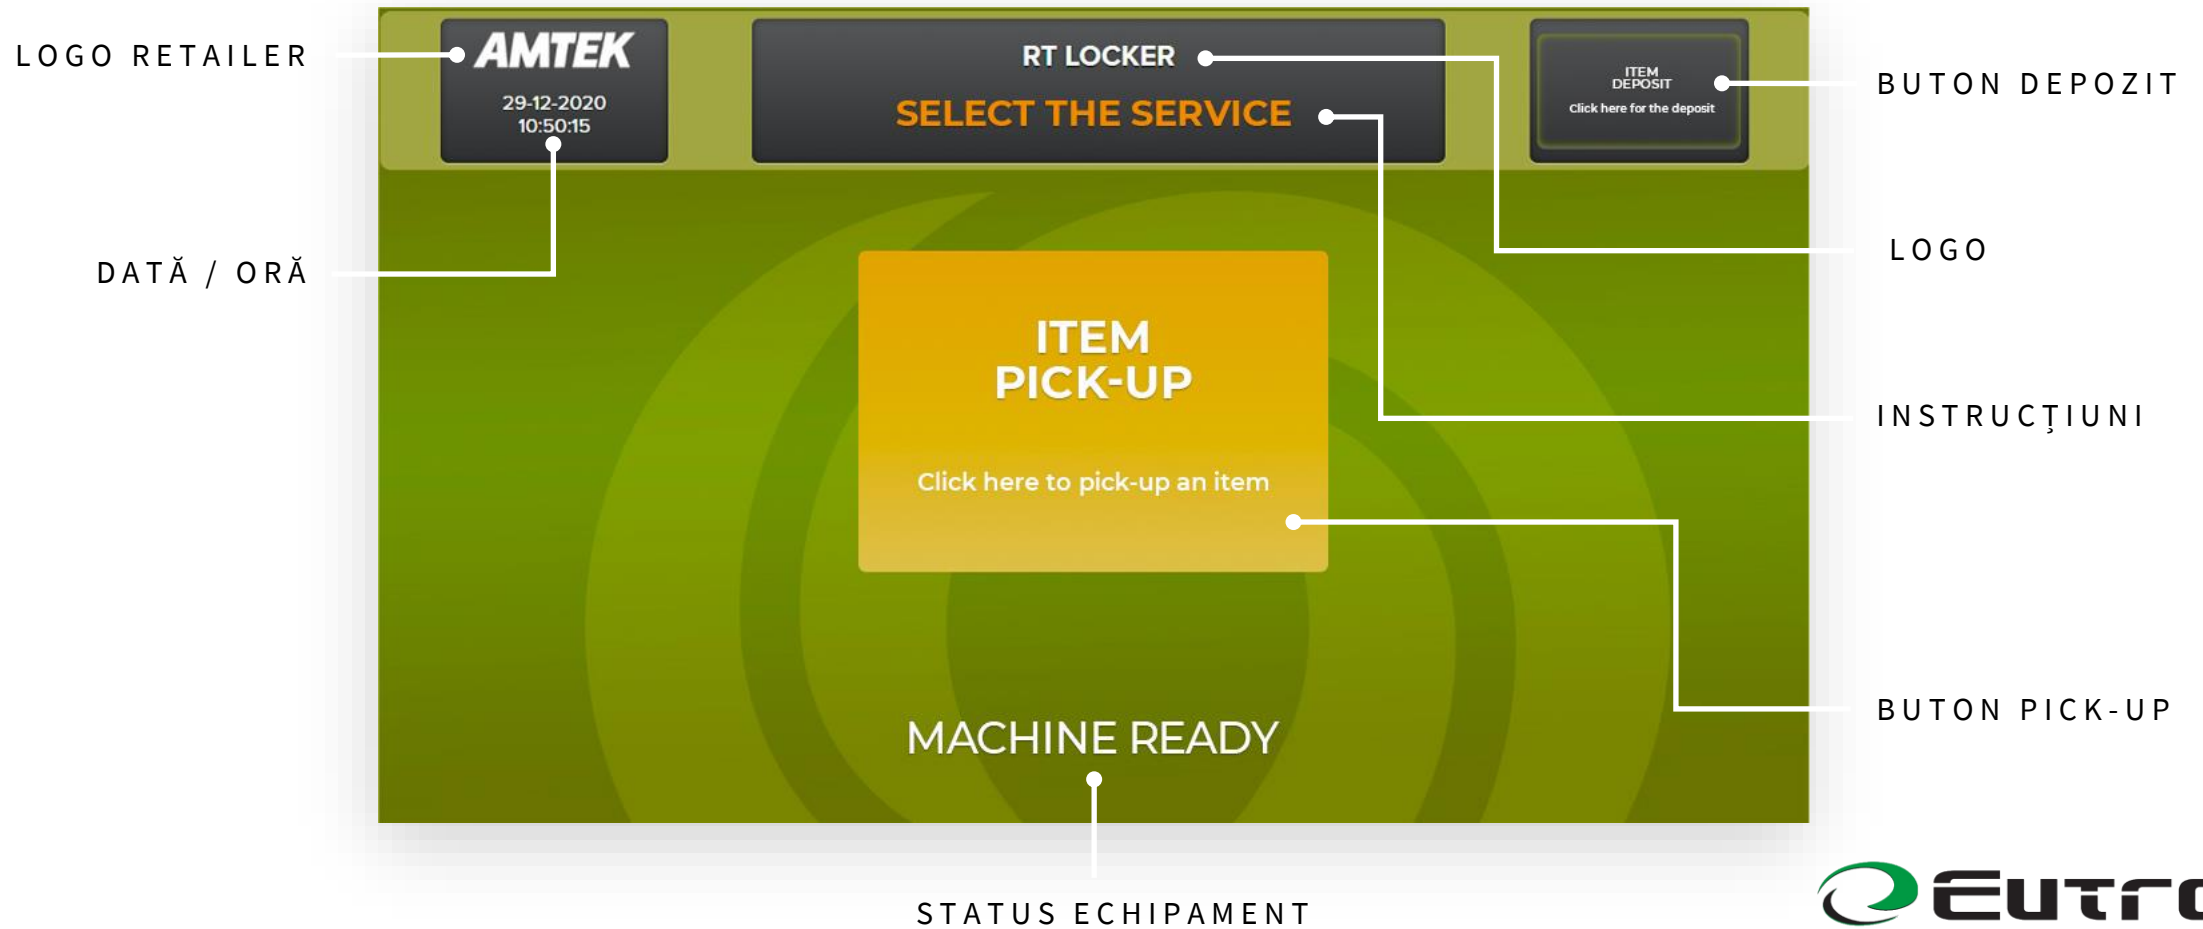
LOGO RETAILER

AMTEK
29-12-2020
10:50:15

RT LOCKER
SELECT THE SERVICE

ITEM DEPOSIT
Click here for the deposit

BUTON DEPOZIT

DATĂ / ORĂ

LOGO

ITEM PICK-UP
Click here to pick-up an item

INSTRUCȚIUNI

BUTON PICK-UP

MACHINE READY

STATUS ECHIPAMENT

Eutr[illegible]